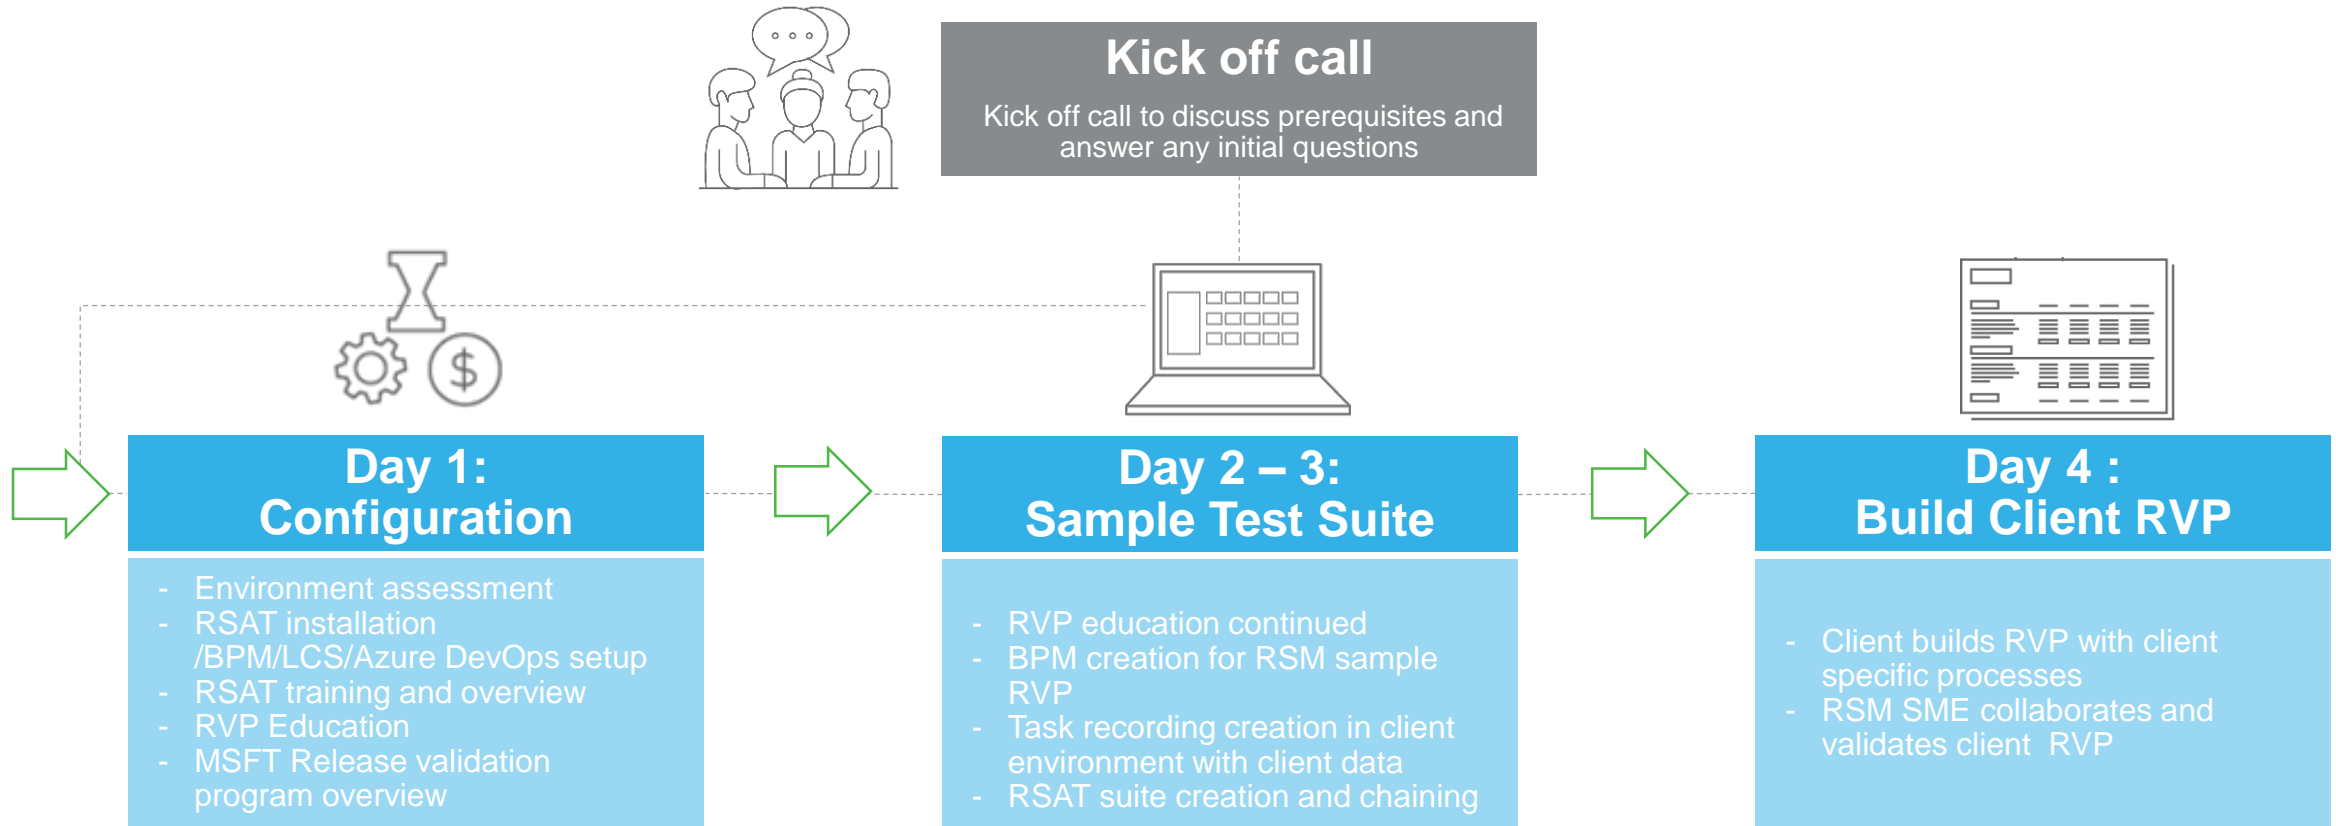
Kick off call

Kick off call to discuss prerequisites and answer any initial questions

$

Day 1:
Configuration

- Environment assessment
- RSAT installation /BPM/LCS/Azure DevOps setup
- RSAT training and overview
- RVP Education
- MSFT Release validation program overview

Day 2 – 3:
Sample Test Suite

- RVP education continued
- BPM creation for RSM sample RVP
- Task recording creation in client environment with client data
- RSAT suite creation and chaining

Day 4 :
Build Client RVP

- Client builds RVP with client specific processes
- RSM SME collaborates and validates client RVP